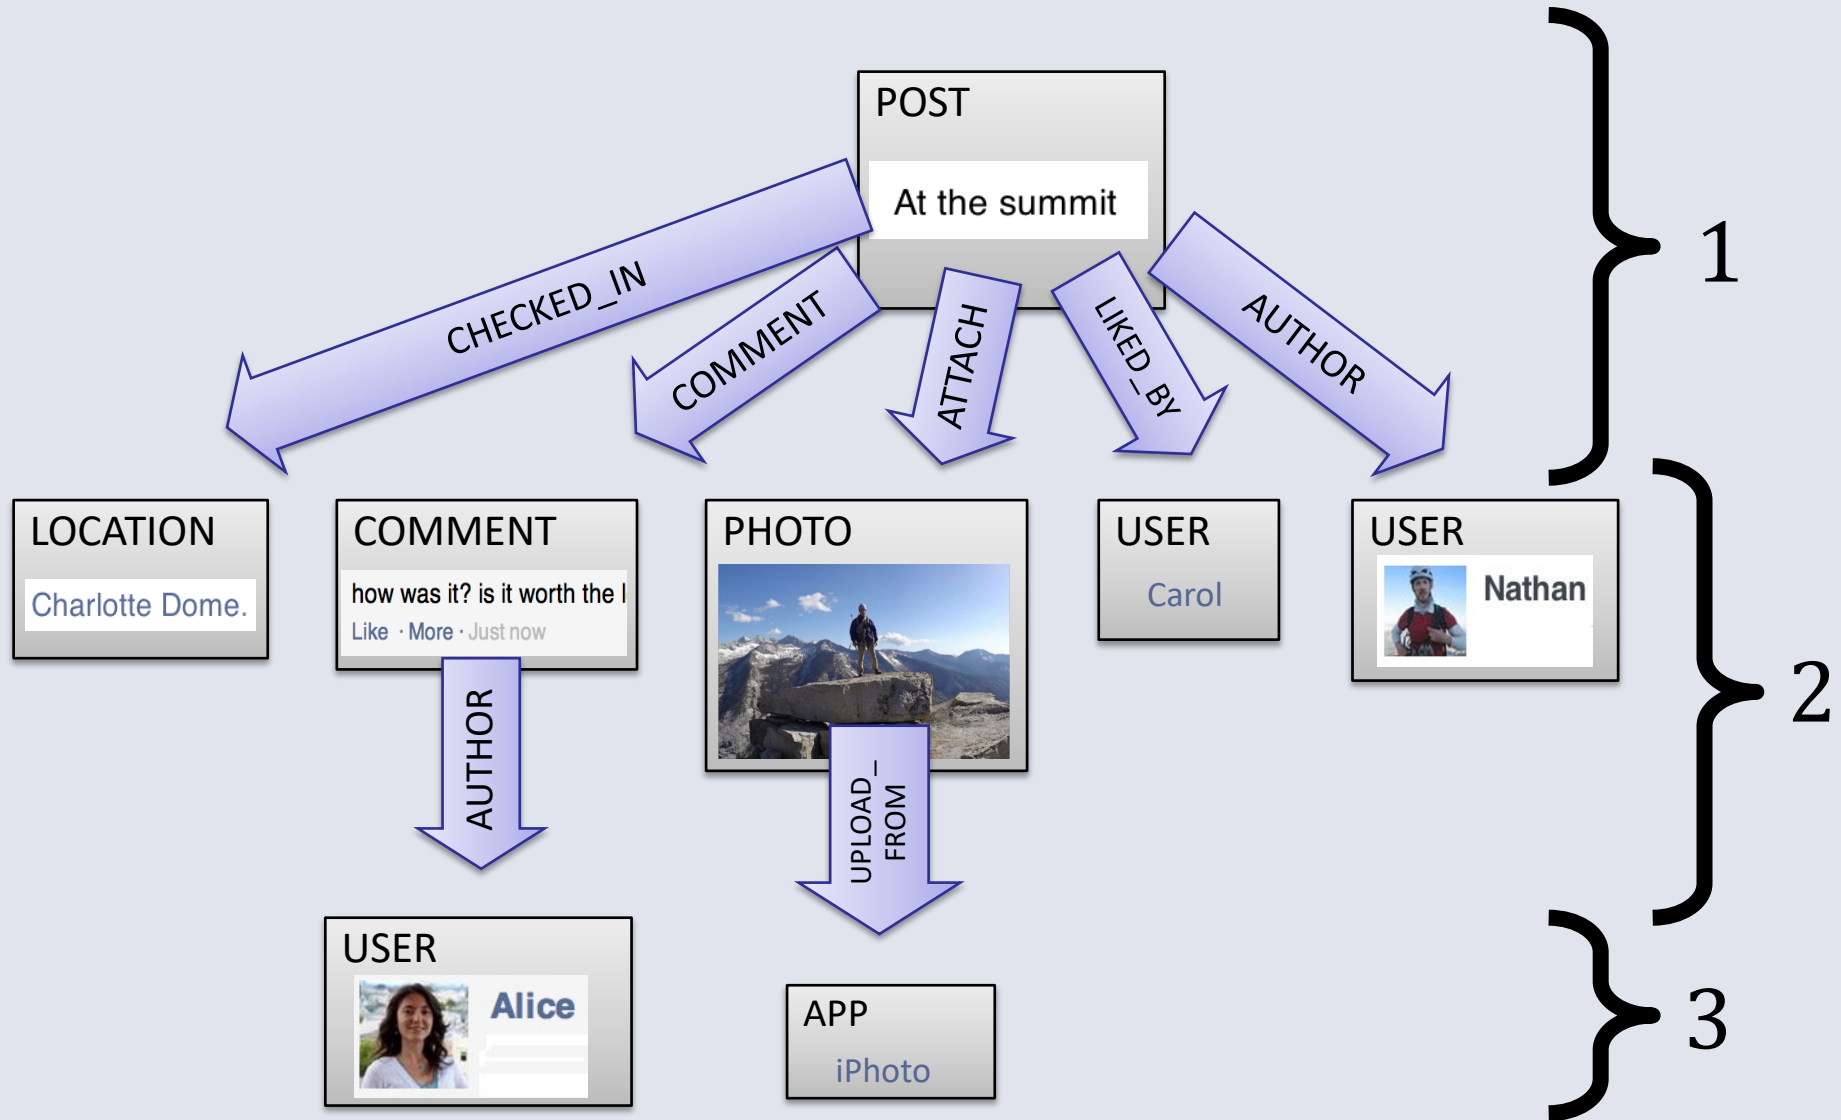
POST

At the summit

CHECKED_IN

COMMENT

ATTACH

LIKED_BY

AUTHOR

1

LOCATION

Charlotte Dome.

COMMENT

how was it? is it worth the l

Like · More · Just now

PHOTO

USER

Carol

USER

Nathan

2

AUTHOR

UPLOAD_ FROM

USER

Alice

APP

iPhoto

3